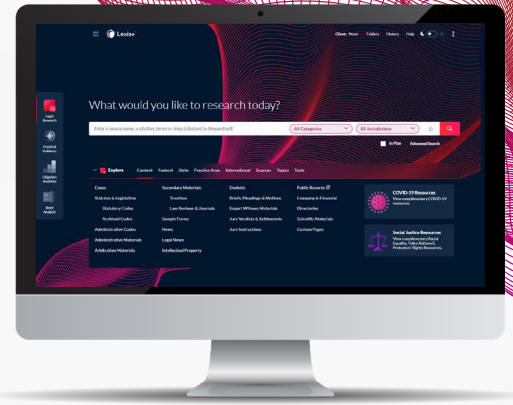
Lexis+

Client: None Folders History Help

Legal Research

Practical Guidance

Litigation Analytics

Brief Analysis

What would you like to research today?

Enter a source name, a citation, terms or shep: (citation) to Shepardize®

All Categories

All Jurisdictions

In Plain

Advanced Search

Explore Content Federal State Practice Area International Sources Topics Tools

Cases

Statutes & Legislation

Statutory Codes

Archived Codes

Administrative Codes

Administrative Materials

Arbitration Materials

Secondary Materials

Treatises

Law Reviews & Journals

Sample Forms

News

Legal News

Intellectual Property

Dockets

Briefs, Pleadings & Motions

Expert Witness Materials

Jury Verdicts & Settlements

Jury Instructions

Public Records

Company & Financial

Directories

Scientific Materials

Custom Pages

COVID-19 Resources

View complimentary COVID-19 resources.

Social Justice Resources

View complimentary Racial Equality, Police Reform & Protesters' Rights Resources.